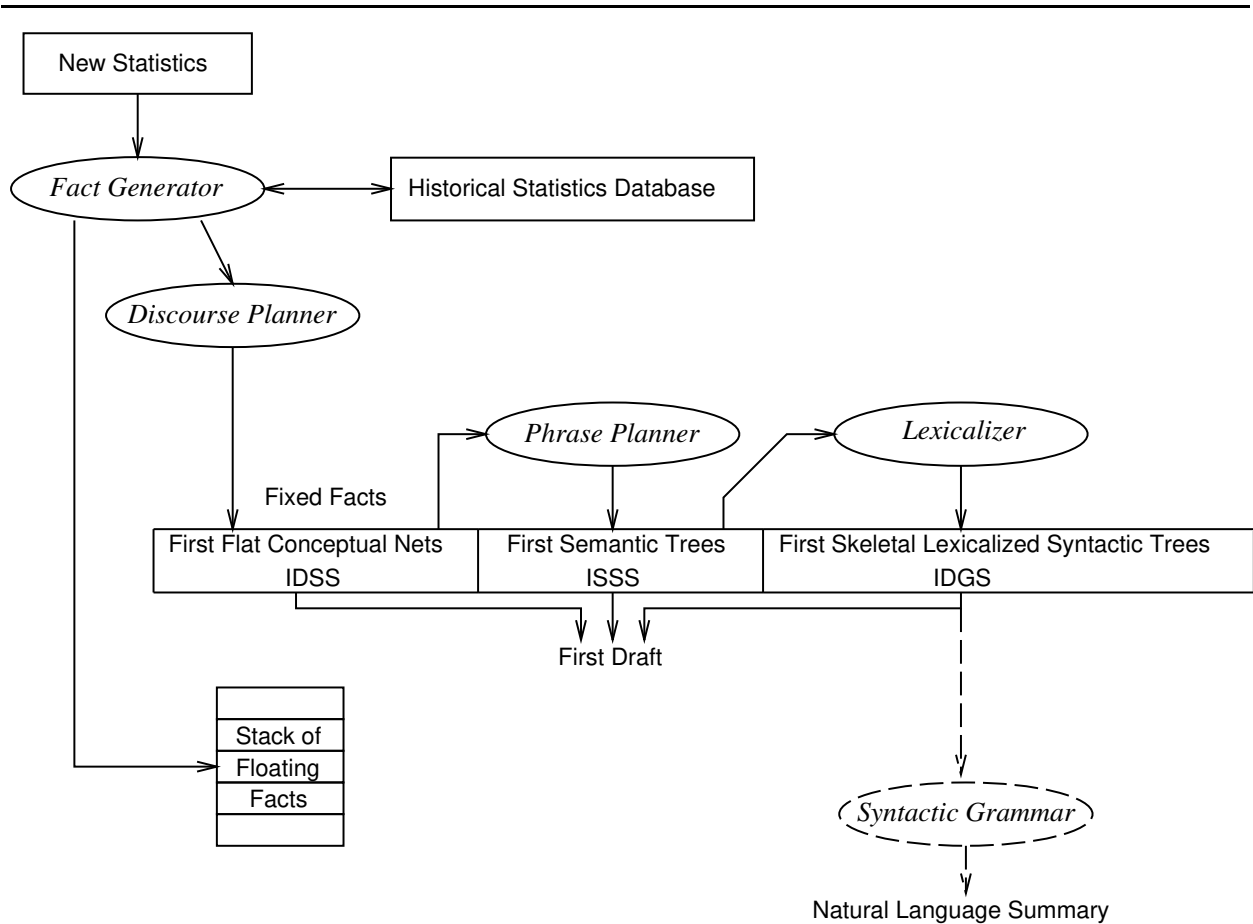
New Statistics

Fact Generator

Historical Statistics Database

Discourse Planner

Phrase Planner

Lexicalizer

Fixed Facts

First Flat Conceptual Nets
IDSS

First Semantic Trees
ISSS

First Skeletal Lexicalized Syntactic Trees
IDGS

First Draft

Stack of
Floating
Facts

Syntactic Grammar

Natural Language Summary